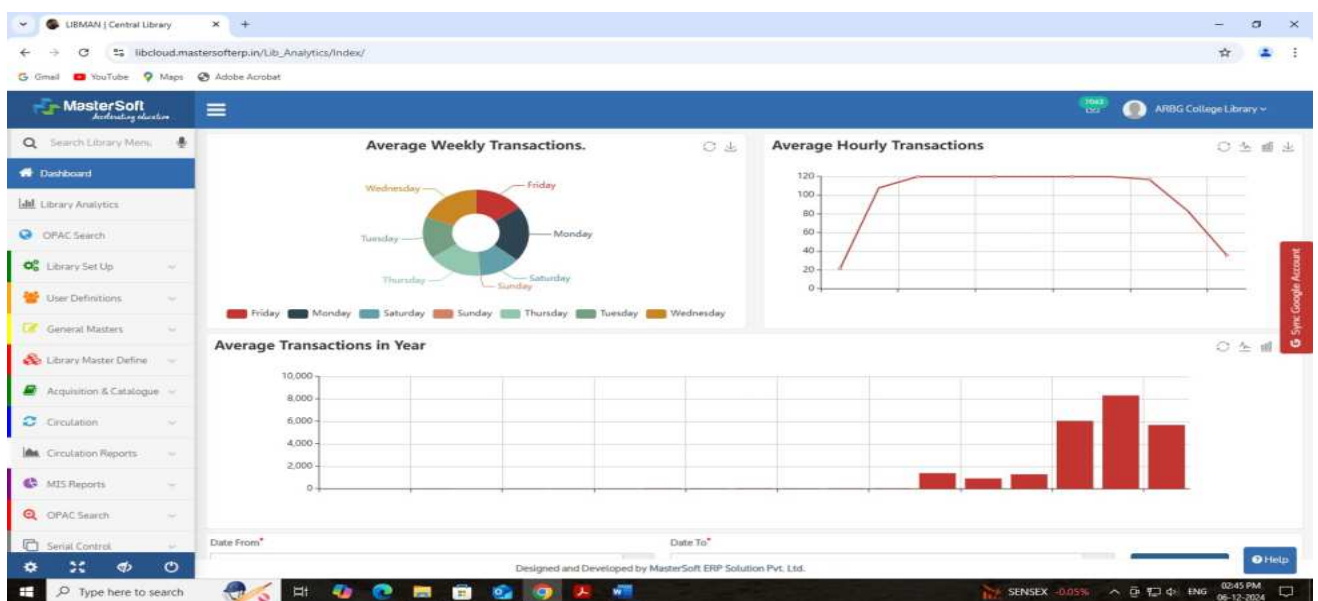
LIBMAN | Central Library

libcloud.mastersofterp.in/Lib_Analytics/Index/

Gmail YouTube Maps Adobe Acrobat

MasterSoft
Accelerating education

7043

ARBG College Library

Search Library Menu

Dashboard

Library Analytics

OPAC Search

Library Set Up

User Definitions

General Masters

Library Master Define

Acquisition & Catalogue

Circulation

Circulation Reports

MIS Reports

OPAC Search

Serial Control

Average Weekly Transactions.

Wednesday
Friday
Tuesday
Monday
Thursday
Saturday
Sunday

Friday Monday Saturday Sunday Thursday Tuesday Wednesday

Average Hourly Transactions

120
100
80
60
40
20
0

Sync Google Account

Average Transactions in Year

10,000
8,000
6,000
4,000
2,000
0

Date From*

Date To*

Designed and Developed by MasterSoft ERP Solution Pvt. Ltd.

Help

Type here to search

SENSEX -0.05%

ENG

02:45 PM
06-12-2024